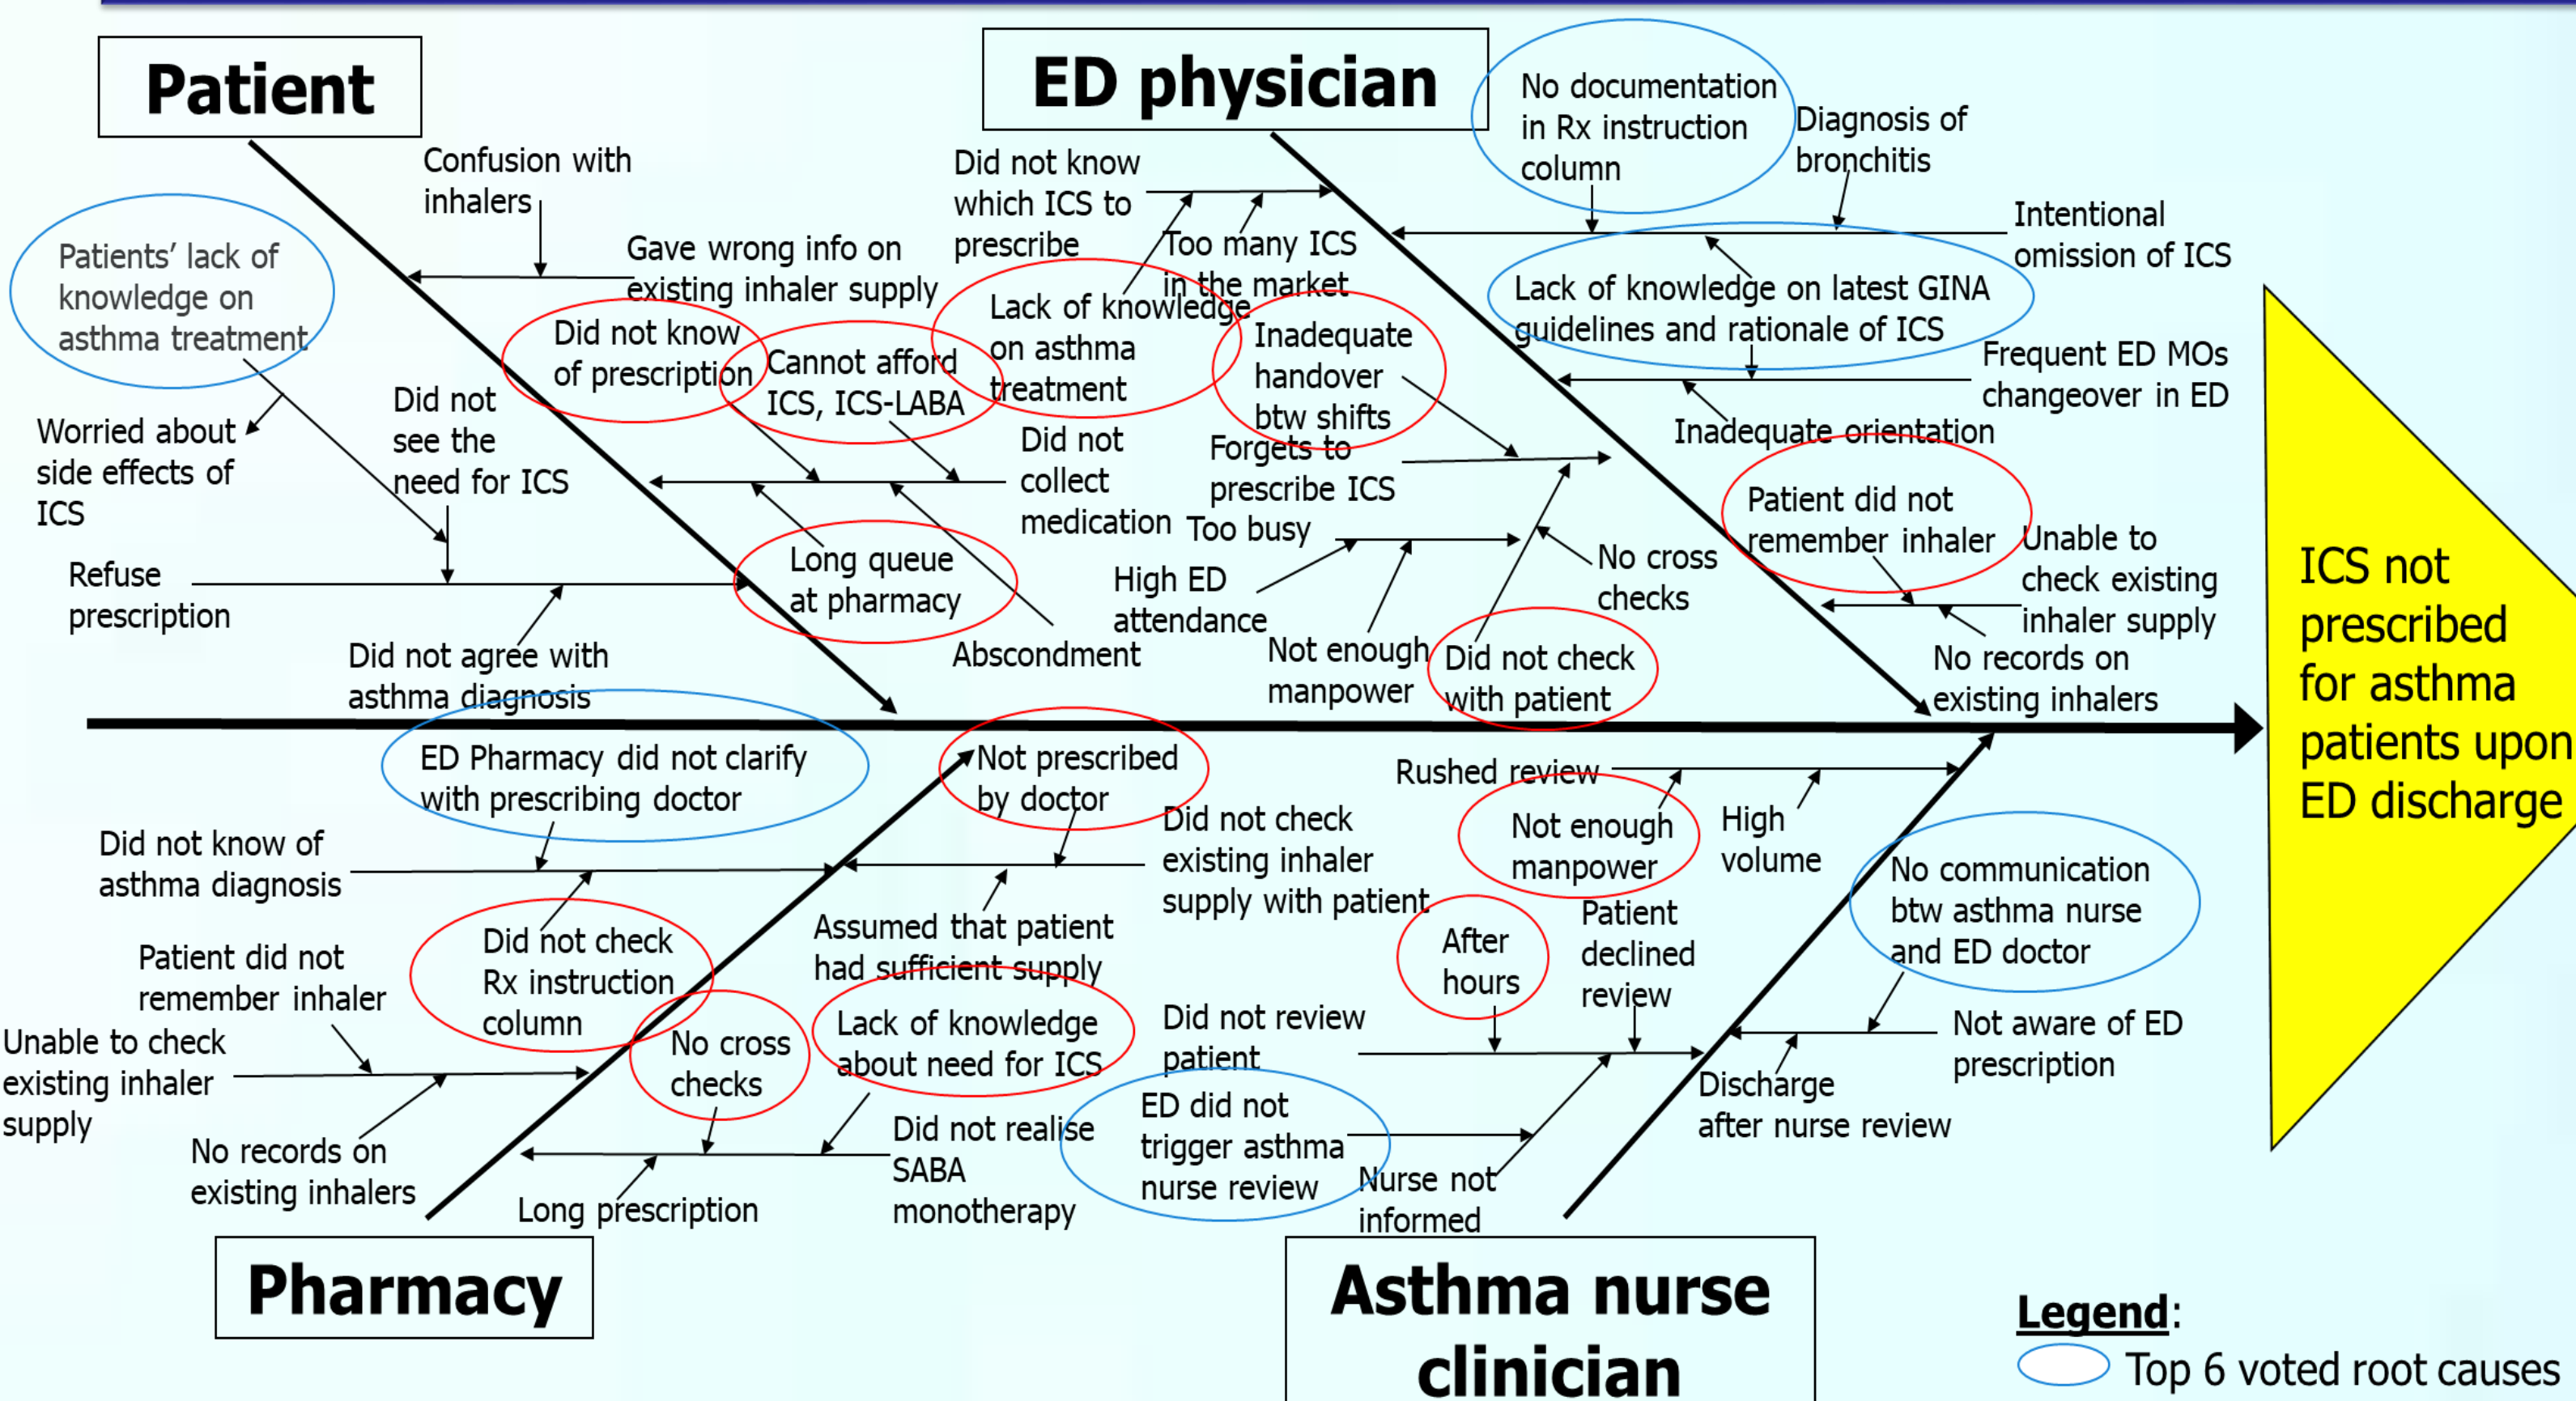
Patient

Confusion with inhalers

Patients' lack of knowledge on asthma treatment

Gave wrong info on existing inhaler supply

Did not know of prescription

Cannot afford ICS, ICS-LABA

Worried about side effects of ICS

Did not see the need for ICS

Refuse prescription

Long queue at pharmacy

Did not agree with asthma diagnosis

Absconment

ED physician

No documentation in Rx instruction column

Diagnosis of bronchitis

Did not know which ICS to prescribe

Too many ICS in the market

Lack of knowledge on asthma treatment

Inadequate handover btw shifts

Intentional omission of ICS

Lack of knowledge on latest GINA guidelines and rationale of ICS

Frequent ED MOs changeover in ED

Inadequate orientation

Did not collect medication

Forgets to prescribe ICS

Too busy

High ED attendance

Not enough manpower

No cross checks

Did not check with patient

Patient did not remember inhaler

Unable to check existing inhaler supply

No records on existing inhalers

ICS not prescribed for asthma patients upon ED discharge

ED Pharmacy did not clarify with prescribing doctor

Not prescribed by doctor

Did not know of asthma diagnosis

Did not check existing inhaler supply with patient

Did not check Rx instruction column

Assumed that patient had sufficient supply

Patient did not remember inhaler

Unable to check existing inhaler supply

No cross checks

Lack of knowledge about need for ICS

No records on existing inhalers

Long prescription

Did not realise SABA monotherapy

Pharmacy

Rushed review

Not enough manpower

High volume

After hours

Patient declined review

No communication btw asthma nurse and ED doctor

Did not review patient

ED did not trigger asthma nurse review

Nurse not informed

Not aware of ED prescription

Discharge after nurse review

Asthma nurse clinician

Legend:
Top 6 voted root causes